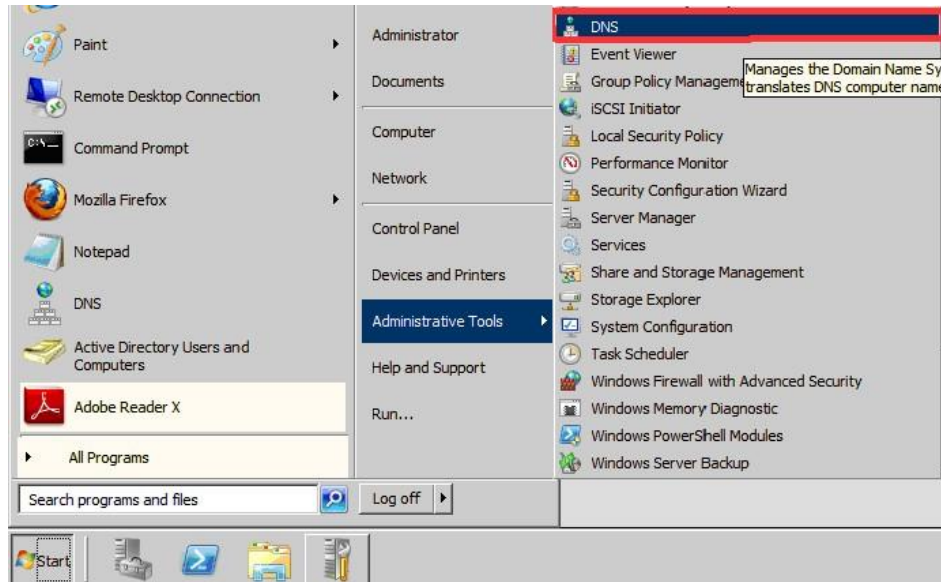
Paint
Remote Desktop Connection
Command Prompt
Mozilla Firefox
Notepad
DNS
Active Directory Users and Computers
Adobe Reader X
All Programs
Search programs and files

Administrator
Documents
Computer
Network
Control Panel
Devices and Printers
Administrative Tools
Help and Support
Run...
Log off

DNS
Event Viewer
Group Policy Manageme
Manages the Domain Name Sy translates DNS computer name
iSCSI Initiator
Local Security Policy
Performance Monitor
Security Configuration Wizard
Server Manager
Services
Share and Storage Management
Storage Explorer
System Configuration
Task Scheduler
Windows Firewall with Advanced Security
Windows Memory Diagnostic
Windows PowerShell Modules
Windows Server Backup

Start